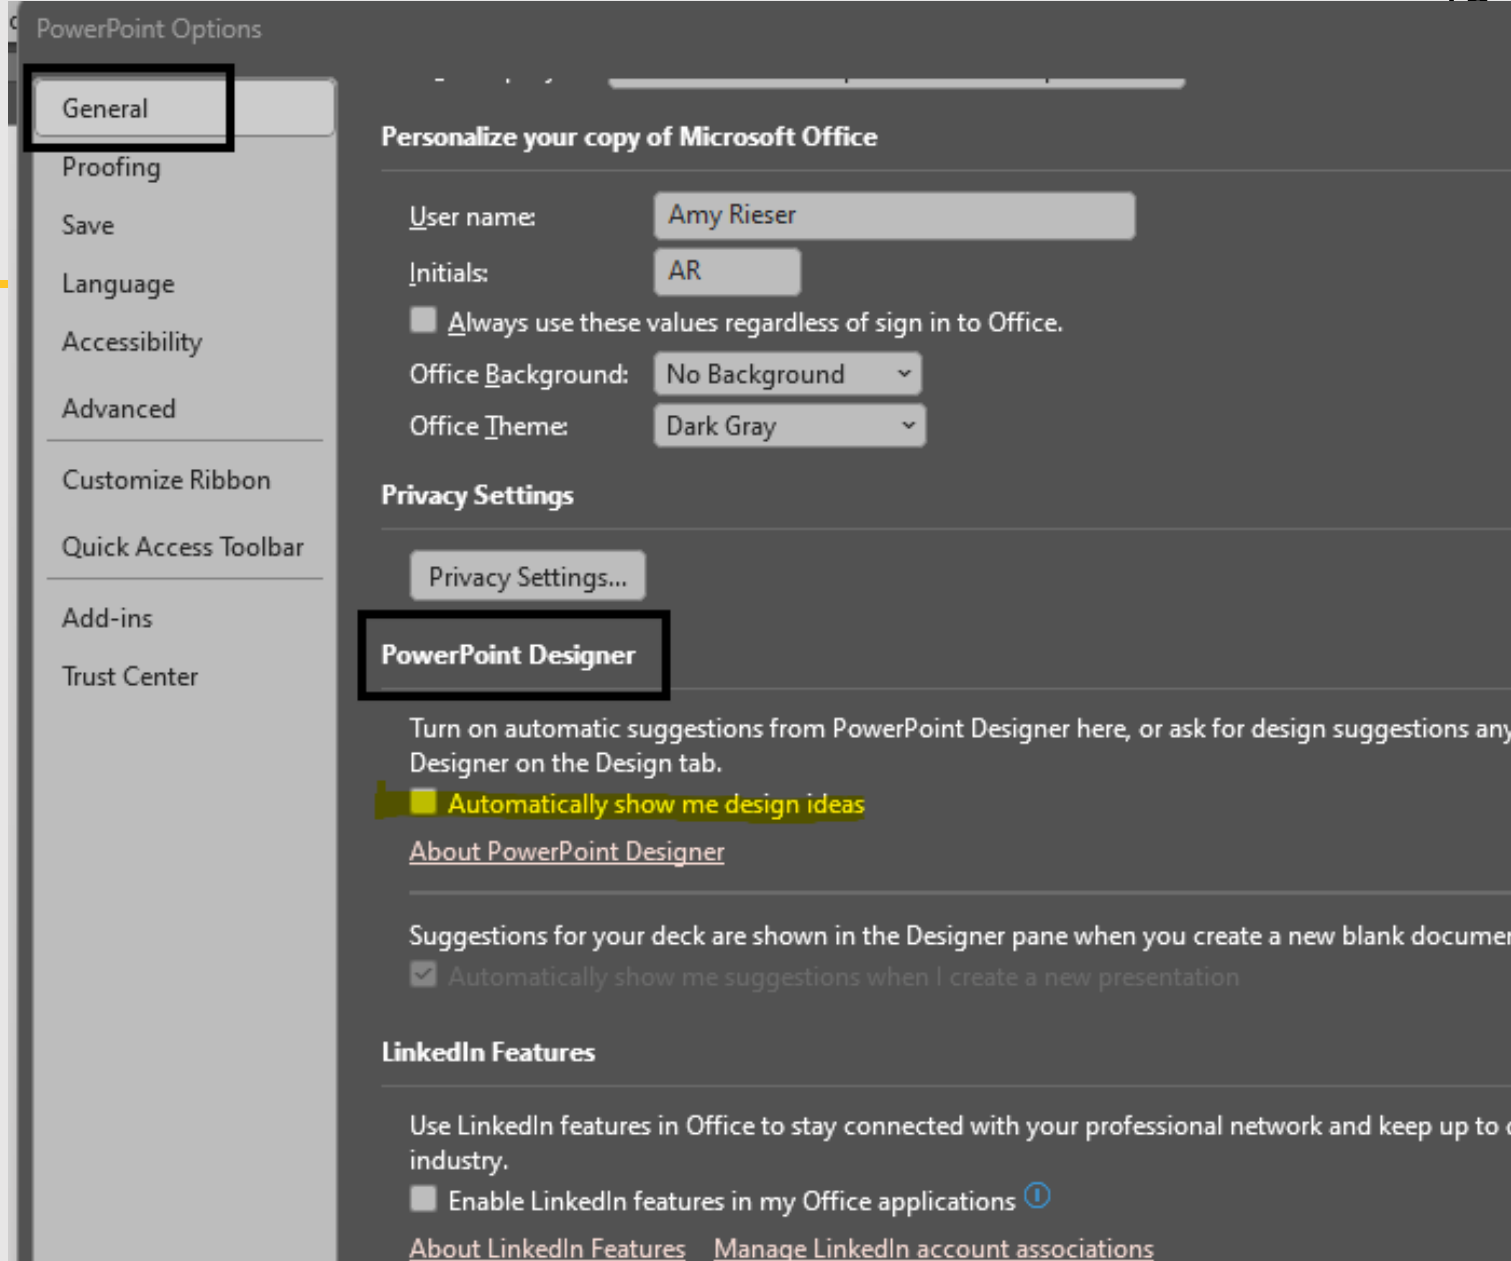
PowerPoint Options

General
Proofing
Save
Language
Accessibility
Advanced
Customize Ribbon
Quick Access Toolbar
Add-ins
Trust Center

Personalize your copy of Microsoft Office

User name: Amy Rieser
Initials: AR
Always use these values regardless of sign in to Office.
Office Background: No Background
Office Theme: Dark Gray

Privacy Settings

Privacy Settings...

PowerPoint Designer

Turn on automatic suggestions from PowerPoint Designer here, or ask for design suggestions any Designer on the Design tab.
Automatically show me design ideas
About PowerPoint Designer

Suggestions for your deck are shown in the Designer pane when you create a new blank documer
Automatically show me suggestions when I create a new presentation

LinkedIn Features

Use LinkedIn features in Office to stay connected with your professional network and keep up to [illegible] industry.
Enable LinkedIn features in my Office applications
About LinkedIn Features Manage LinkedIn account associations